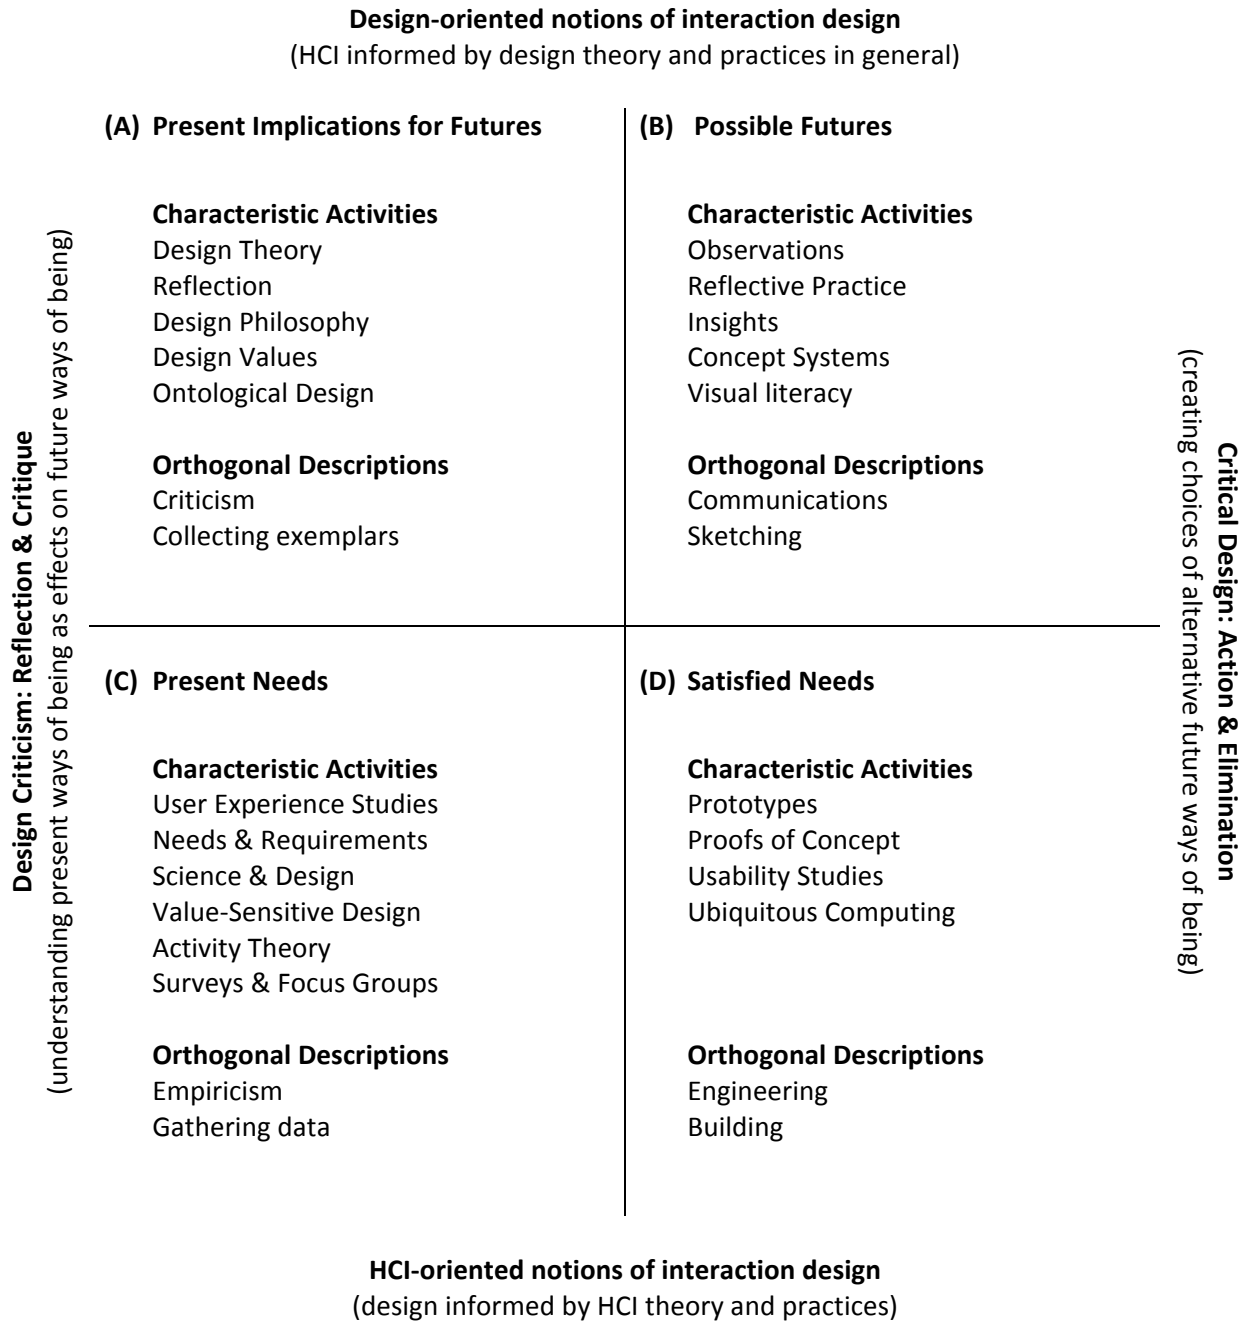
**Design-oriented notions of interaction design**
(HCI informed by design theory and practices in general)

Design Criticism: Reflection & Critique
(understanding present ways of being as effects on future ways of being)

**(A) Present Implications for Futures**

**Characteristic Activities**
Design Theory
Reflection
Design Philosophy
Design Values
Ontological Design

**Orthogonal Descriptions**
Criticism
Collecting exemplars

**(B) Possible Futures**

**Characteristic Activities**
Observations
Reflective Practice
Insights
Concept Systems
Visual literacy

**Orthogonal Descriptions**
Communications
Sketching

**(C) Present Needs**

**Characteristic Activities**
User Experience Studies
Needs & Requirements
Science & Design
Value-Sensitive Design
Activity Theory
Surveys & Focus Groups

**Orthogonal Descriptions**
Empiricism
Gathering data

**(D) Satisfied Needs**

**Characteristic Activities**
Prototypes
Proofs of Concept
Usability Studies
Ubiquitous Computing

**Orthogonal Descriptions**
Engineering
Building

Critical Design: Action & Elimination
(creating choices of alternative future ways of being)

**HCI-oriented notions of interaction design**
(design informed by HCI theory and practices)